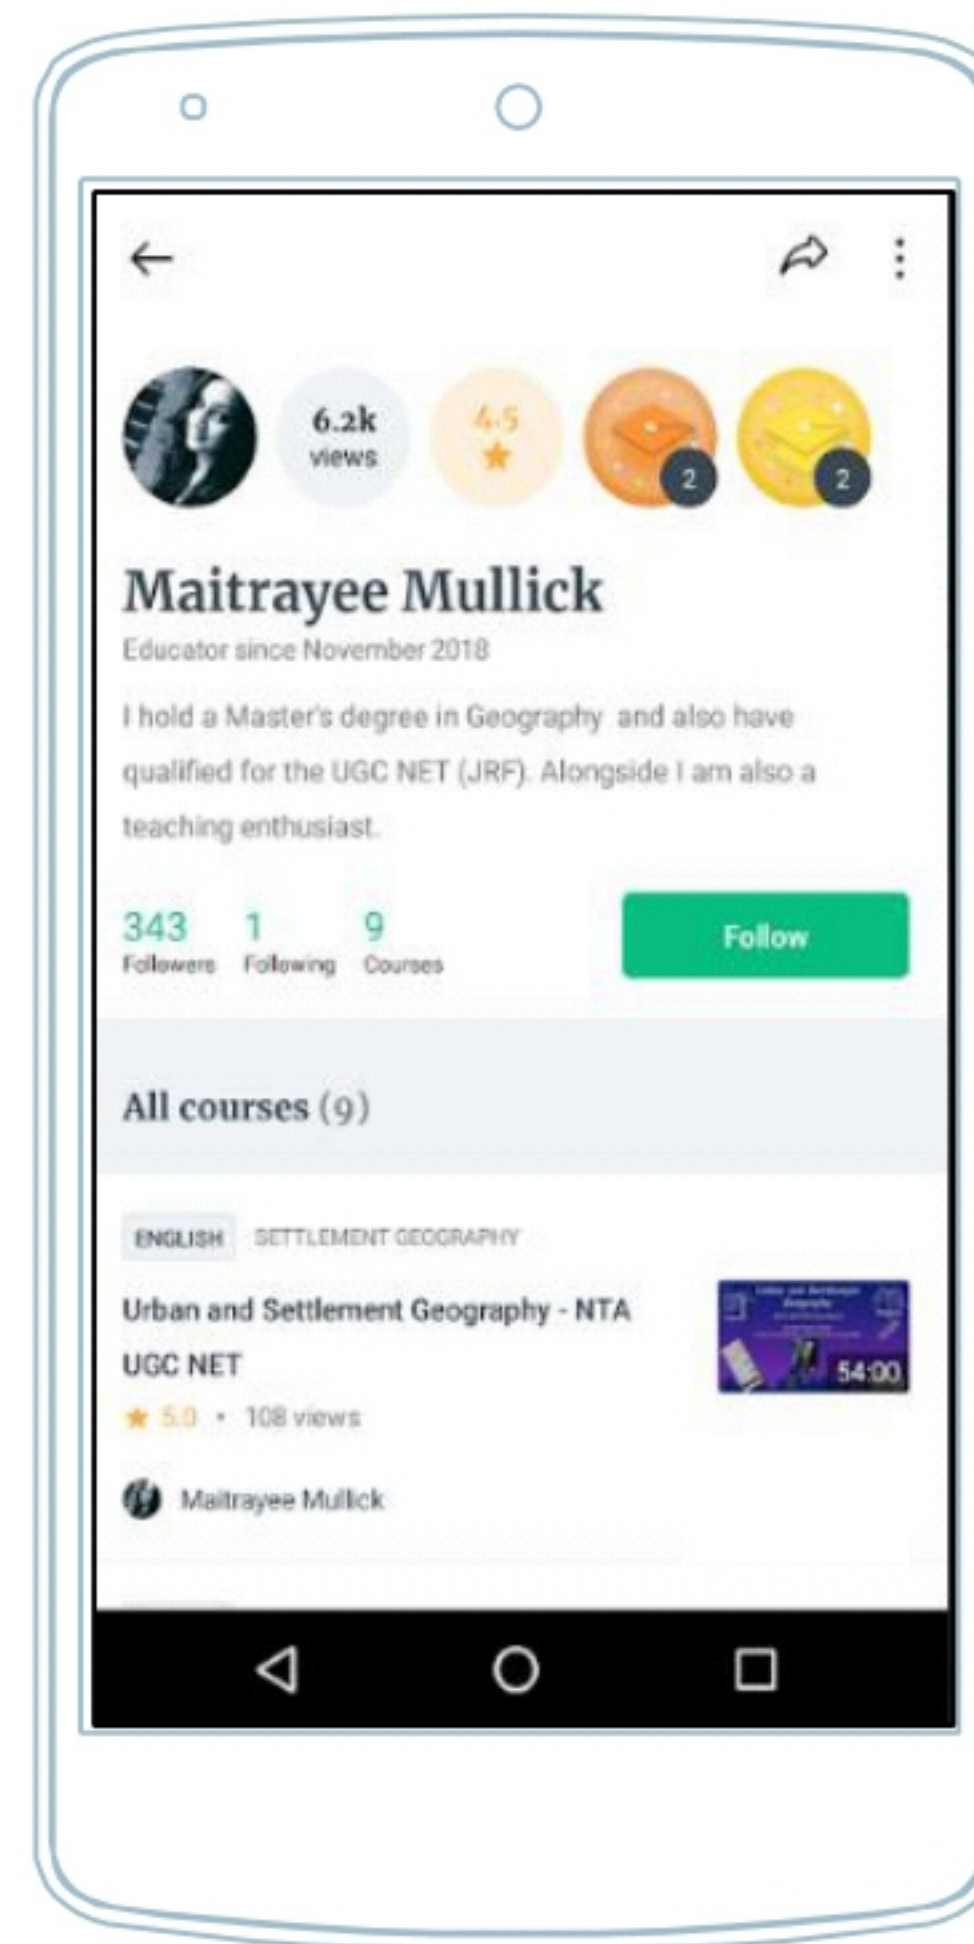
6.2k views

4.5

2

2

Maitrayee Mullick

Educator since November 2018

I hold a Master's degree in Geography and also have qualified for the UGC NET (JRF). Alongside I am also a teaching enthusiast.

343 Followers

1 Following

9 Courses

Follow

All courses (9)

ENGLISH SETTLEMENT GEOGRAPHY

Urban and Settlement Geography - NTA UGC NET

54:00

5.0 • 108 views

Maitrayee Mullick